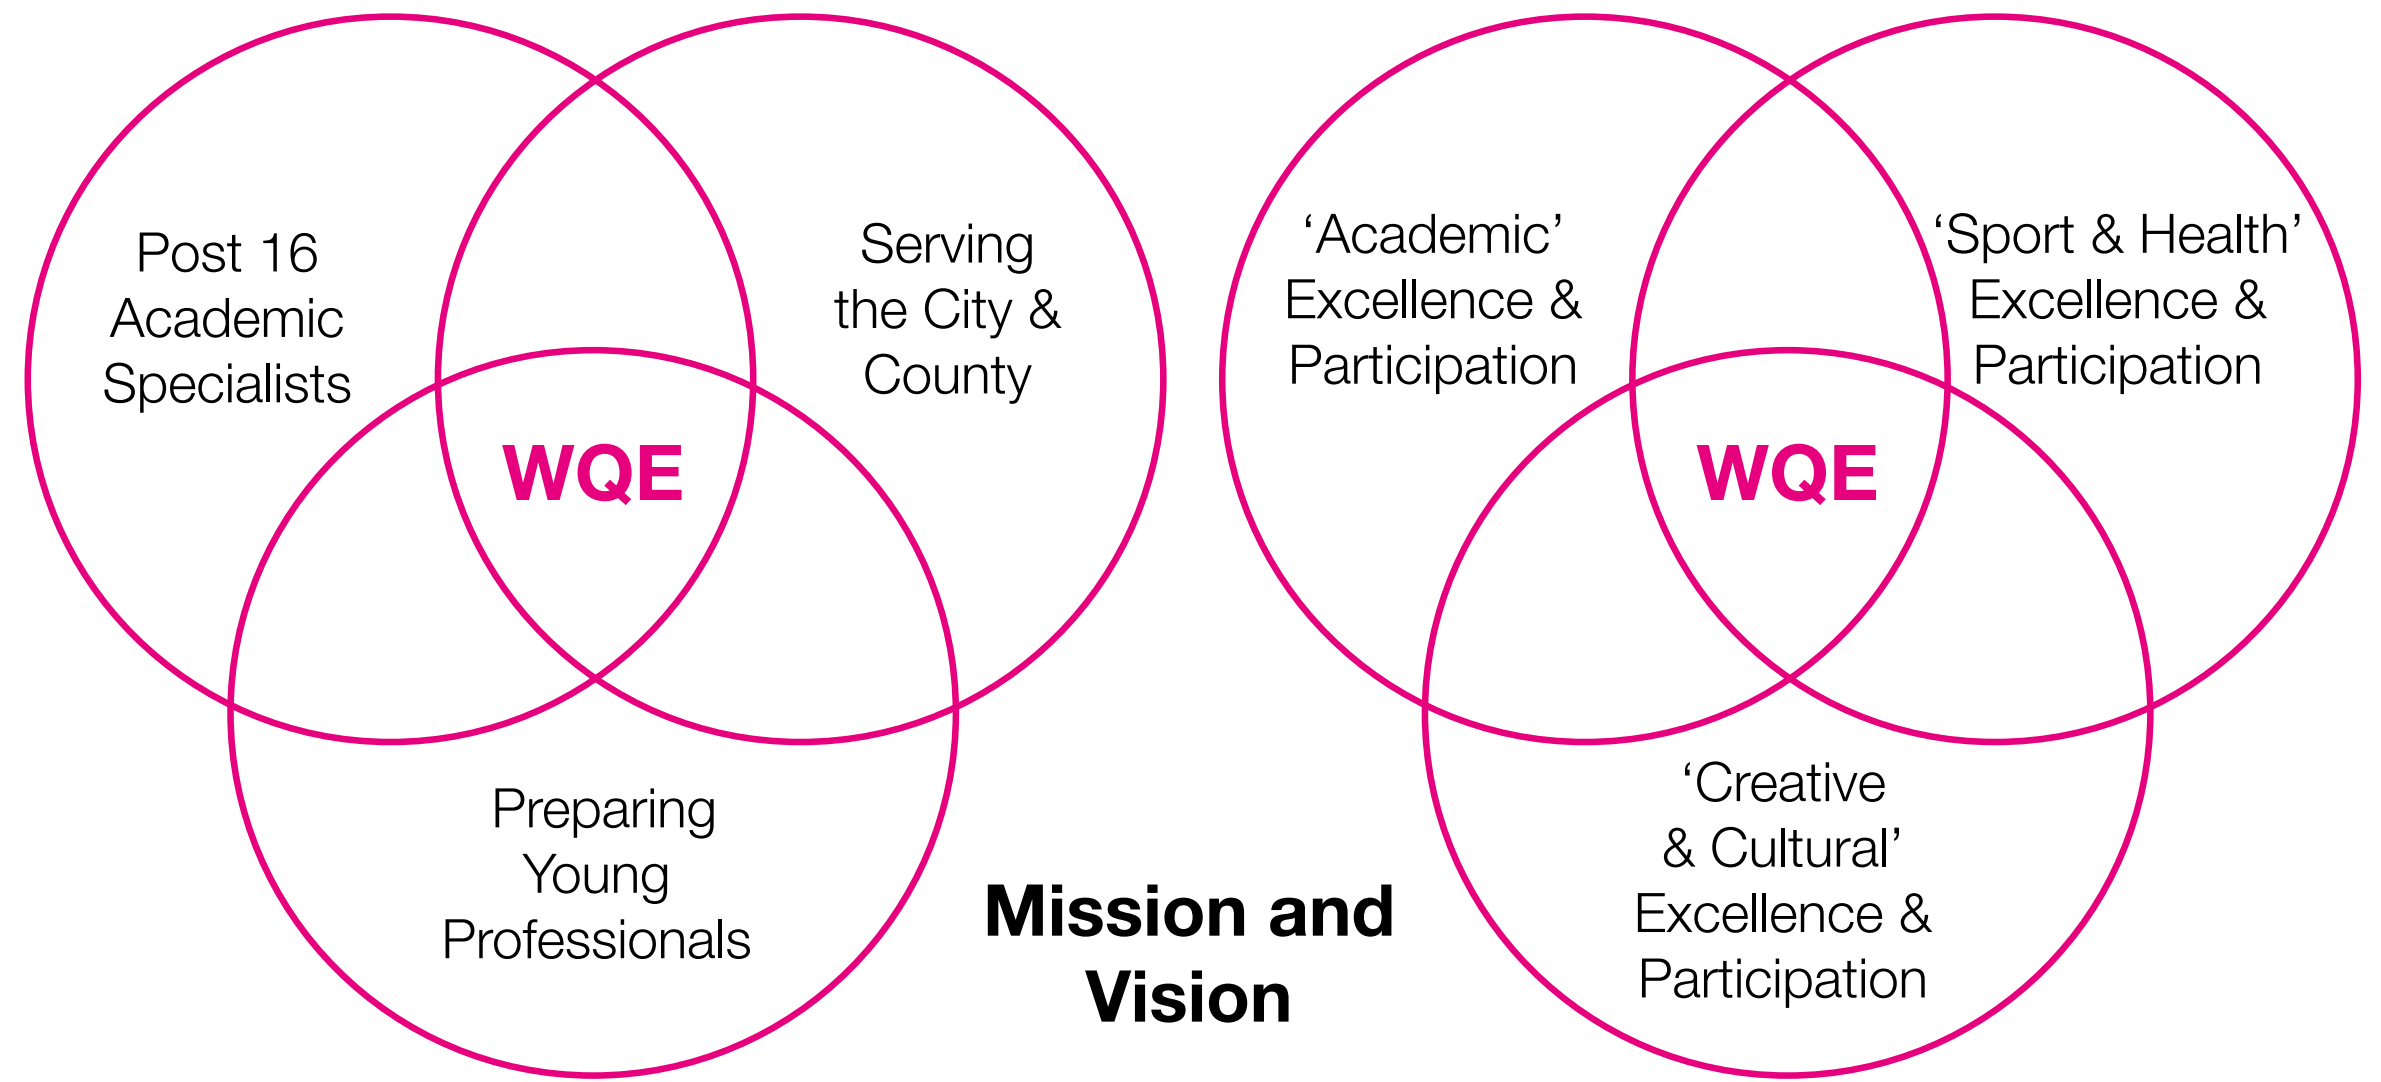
Post 16 Academic Specialists

Serving the City & County

WQE

Preparing Young Professionals

Mission and Vision

'Academic' Excellence & Participation

'Sport & Health' Excellence & Participation

WQE

'Creative & Cultural' Excellence & Participation